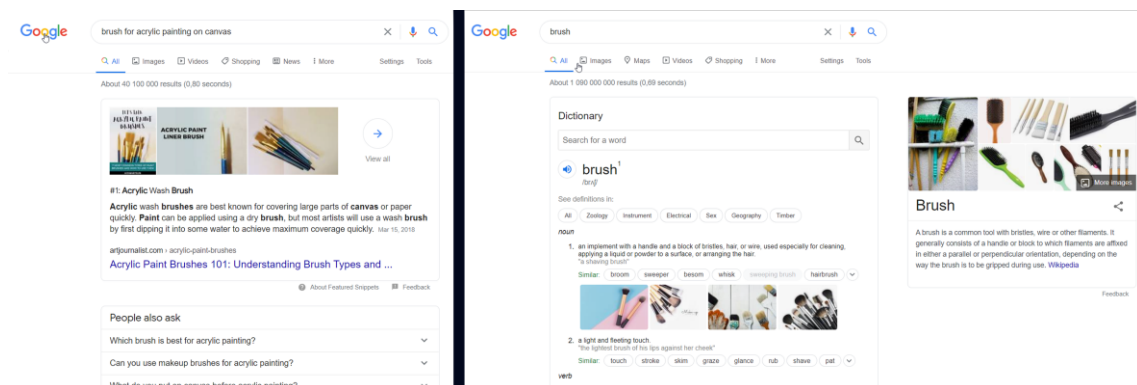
Google

brush for acrylic painting on canvas

All Images Videos Shopping News More Settings Tools

About 40 100 000 results (0,80 seconds)

ACRYLIC PAINT LINER BRUSH

View all

#1: Acrylic Wash Brush

Acrylic wash brushes are best known for covering large parts of canvas or paper quickly. Paint can be applied using a dry brush, but most artists will use a wash brush by first dipping it into some water to achieve maximum coverage quickly. Mar 15, 2018

artjournalist.com › acrylic-paint-brushes

Acrylic Paint Brushes 101: Understanding Brush Types and ...

About Featured Snippets Feedback

People also ask

Which brush is best for acrylic painting?

Can you use makeup brushes for acrylic painting?

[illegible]

Google

brush

All Images Maps Videos Shopping More Settings Tools

About 1 090 000 000 results (0,69 seconds)

Dictionary

Search for a word

brush$^1$

/brʌʃ/

See definitions in:

All Zoology Instrument Electrical Sea Geography Timber

noun

1. an implement with a handle and a block of bristles, hair, or wire, used especially for cleaning, applying a liquid or powder to a surface, or arranging the hair.
"a shaving brush"

Similar: broom sweeper besom whisk sweeping brush hairbrush

2. a light and fleeting touch.
"the lightest brush of his lips against her cheek"

Similar: touch stroke skim graze glance rub shave pat

verb

More images

Brush

A brush is a common tool with bristles, wire or other filaments. It generally consists of a handle or block to which filaments are affixed in either a parallel or perpendicular orientation, depending on the way the brush is to be gripped during use. Wikipedia

Feedback